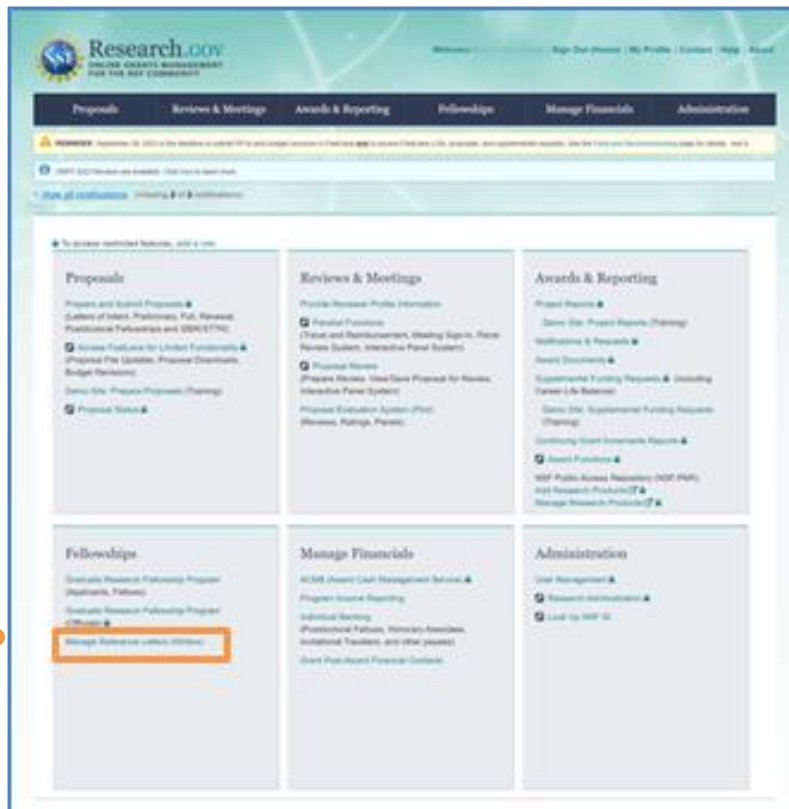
Research.gov
ONLINE GRANTS MANAGEMENT FOR THE NSF COMMUNITY

Welcome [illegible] | Sign Out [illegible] | My Profile | Contact | Help | About

Proposals | Reviews & Meetings | Awards & Reporting | Fellowships | Manage Financials | Administration

REMINDER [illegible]

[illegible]

show all notifications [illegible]

To access restricted features, add a role

Proposals
Prepare and Submit Proposals (Letters of Intent, Preliminary, Full, Renewal, Postdoctoral Fellowships and GRFP/TTP)
Access Features for Limited Functionality (Proposal File Updates, Proposal Downloads, Budget Revisions)
Demo Site: Prepare Proposals (Training)
Proposal Status

Reviews & Meetings
Provide Reviewer Profile Information
Panelist Functions (Travel and Reimbursement, Meeting Sign-in, Panel Review System, Interactive Panel System)
Proposal Review (Prepare Review, View/Save Proposal for Review, Interactive Panel System)
Proposal Evaluation System (Pilot) (Reviews, Ratings, Panels)

Awards & Reporting
Project Reports
Demo Site: Project Reports (Training)
Notifications & Requests
Award Documents
Supplemental Funding Requests (including Career-Life Balance)
Demo Site: Supplemental Funding Requests (Training)
Continuing Grant Increments Reports
Award Functions
NSF Public Access Repository (NSF-PAR): Add Research Products, Manage Research Products

Fellowships
Graduate Research Fellowship Program (Applicants, Fellows)
Graduate Research Fellowship Program (Officials)
Manage Reference Letters (Writers)

Manage Financials
ACMS (Award Cash Management Service)
Program Income Reporting
Individual Banking (Postdoctoral Fellows, Honorary Associates, Invitational Travelers, and other payees)
Grant Post-Award Financial Contacts

Administration
User Management
Research Administration
Look Up NSF ID